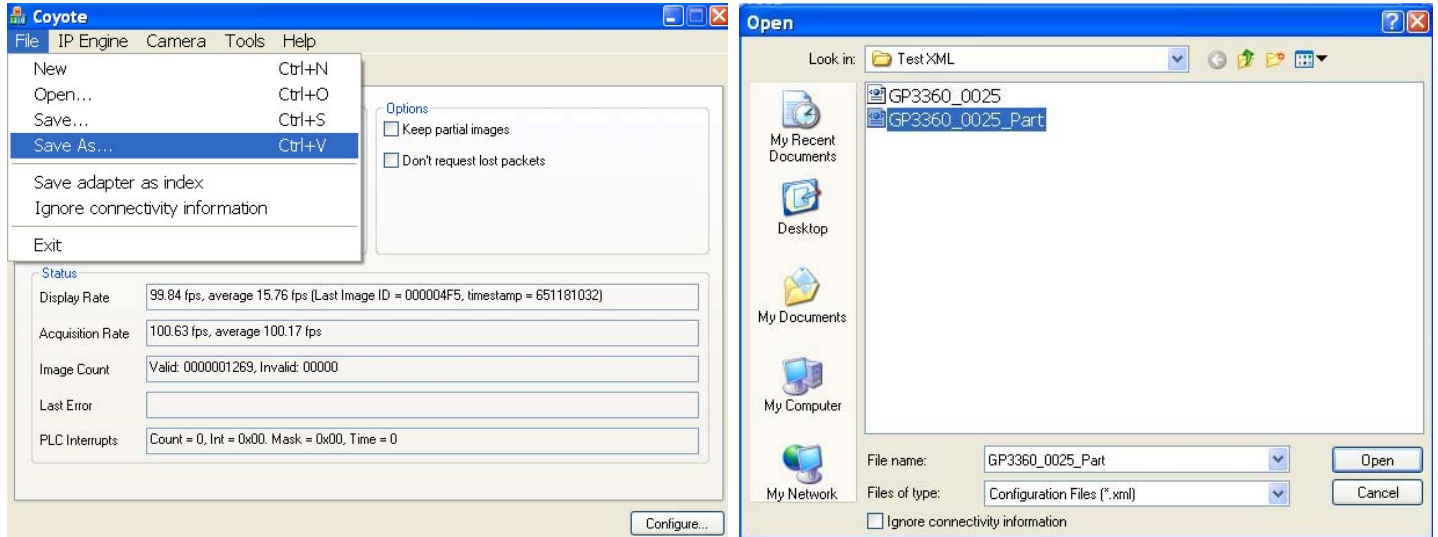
Coyote

File IP Engine Camera Tools Help

New Ctrl+N
Open... Ctrl+O
Save... Ctrl+S
Save As... Ctrl+V
Save adapter as index
Ignore connectivity information
Exit

Options
Keep partial images
Don't request lost packets

Status
Display Rate 99.84 fps, average 15.76 fps (Last Image ID = 000004F5, timestamp = 651181032)
Acquisition Rate 100.63 fps, average 100.17 fps
Image Count Valid: 0000001269, Invalid: 00000
Last Error
PLC Interrupts Count = 0, Int = 0x00. Mask = 0x00, Time = 0

Configure...

Open

Look in: Test XML

GP3360_0025
GP3360_0025_Part

My Recent Documents
Desktop
My Documents
My Computer
My Network

File name: GP3360_0025_Part
Files of type: Configuration Files (*.xml)
Ignore connectivity information

Open
Cancel